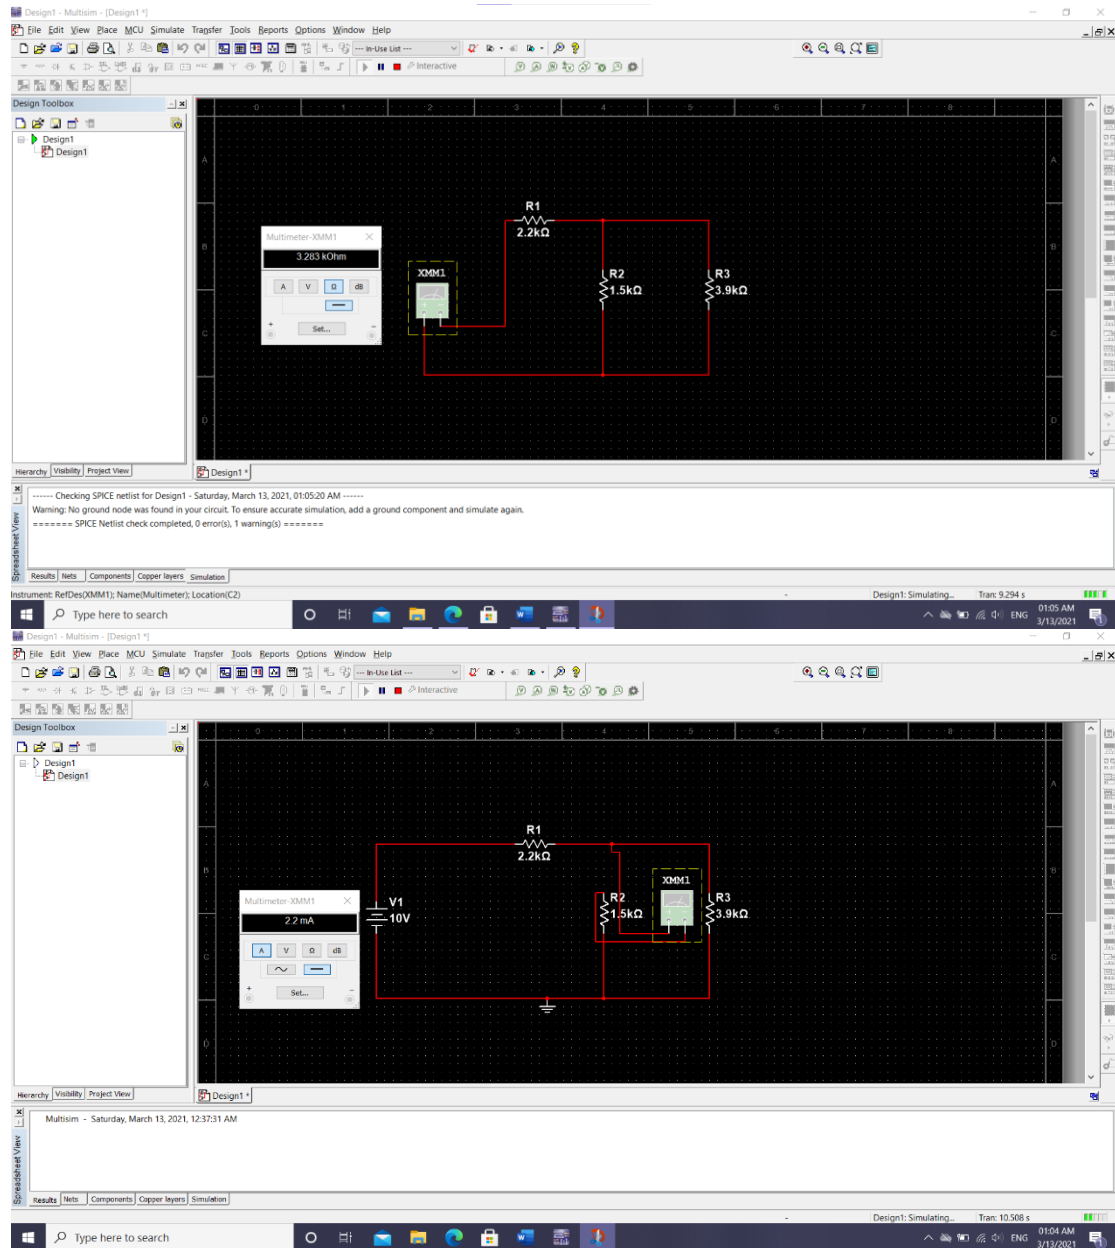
Design1 - Multisim - [Design1 *]
File Edit View Place MCU Simulate Transfer Tools Reports Options Window Help
--- In-Use List ---
Interactive
Design Toolbox
Design1
Design1
Multimeter-XMM1
3.283 kOhm
A V Ω dB
Set...
XMM1
R1
2.2kΩ
R2
1.5kΩ
R3
3.9kΩ
Hierarchy Visibility Project View
Design1 *
------ Checking SPICE netlist for Design1 - Saturday, March 13, 2021, 01:05:20 AM ------
Warning: No ground node was found in your circuit. To ensure accurate simulation, add a ground component and simulate again.
======= SPICE Netlist check completed, 0 error(s), 1 warning(s) =======
Spreadsheet View
Results Nets Components Copper layers Simulation
Instrument: RefDes(XMM1); Name(Multimeter); Location(C2)
Design1: Simulating... Tran: 9.294 s
Type here to search
ENG 01:05 AM 3/13/2021

Design1 - Multisim - [Design1 *]
File Edit View Place MCU Simulate Transfer Tools Reports Options Window Help
--- In-Use List ---
Interactive
Design Toolbox
Design1
Design1
Multimeter-XMM1
2.2 mA
A V Ω dB
Set...
R1
2.2kΩ
V1
10V
XMM1
R2
1.5kΩ
R3
3.9kΩ
Hierarchy Visibility Project View
Design1 *
Multisim - Saturday, March 13, 2021, 12:37:31 AM
Spreadsheet View
Results Nets Components Copper layers Simulation
Design1: Simulating... Tran: 10.508 s
Type here to search
ENG 01:04 AM 3/13/2021